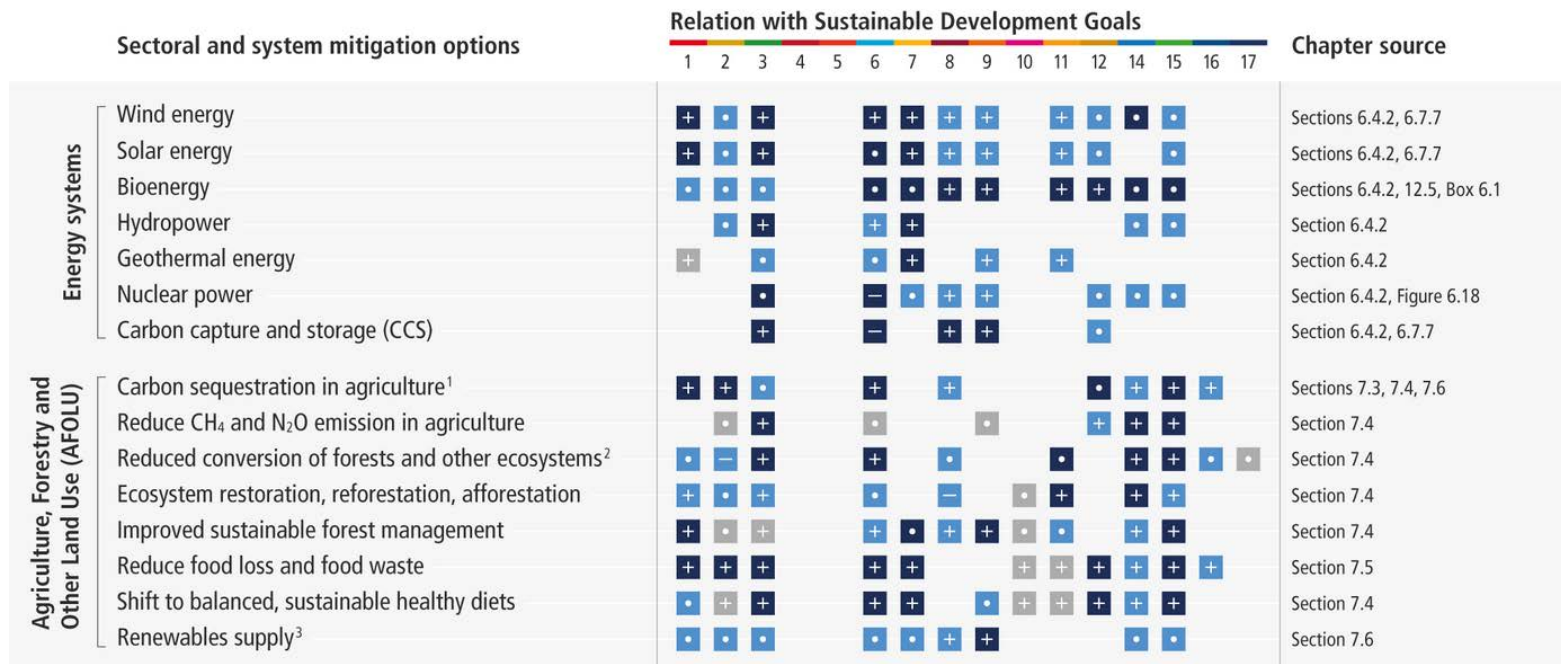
| Sectoral and system mitigation options | | 1 | 2 | 3 | 4 | 5 | 6 | 7 | 8 | 9 | 10 | 11 | 12 | 14 | 15 | 16 | 17 | Chapter source |
|---|---|---|---|---|---|---|---|---|---|---|---|---|---|---|---|---|---|---|
| Energy systems | Wind energy | + | • | + | | | + | + | + | + | | + | • | • | • | | | Sections 6.4.2, 6.7.7 |
| | Solar energy | + | • | + | | | • | + | + | + | | + | • | | • | | | Sections 6.4.2, 6.7.7 |
| | Bioenergy | • | • | • | | | • | • | + | + | | + | + | • | • | | | Sections 6.4.2, 12.5, Box 6.1 |
| | Hydropower | | • | + | | | + | + | | | | | | • | • | | | Section 6.4.2 |
| | Geothermal energy | + | | • | | | • | + | | + | | + | | | | | | Section 6.4.2 |
| | Nuclear power | | | • | | | – | • | + | + | | | • | • | • | | | Section 6.4.2, Figure 6.18 |
| | Carbon capture and storage (CCS) | | | + | | | – | | + | + | | | • | | | | | Section 6.4.2, 6.7.7 |
| Agriculture, Forestry and Other Land Use (AFOLU) | Carbon sequestration in agriculture$^1$ | + | + | • | | | + | | + | | | | • | + | + | + | | Sections 7.3, 7.4, 7.6 |
| | Reduce $CH_4$ and $N_2O$ emission in agriculture | | • | + | | | • | | | • | | | + | + | + | | | Section 7.4 |
| | Reduced conversion of forests and other ecosystems$^2$ | • | – | + | | | + | | • | | | • | | + | + | • | • | Section 7.4 |
| | Ecosystem restoration, reforestation, afforestation | + | • | + | | | • | | – | | • | + | | + | + | | | Section 7.4 |
| | Improved sustainable forest management | + | • | + | | | + | • | + | + | • | • | | + | + | | | Section 7.4 |
| | Reduce food loss and food waste | + | + | + | | | + | + | | | + | + | + | + | + | + | | Section 7.5 |
| | Shift to balanced, sustainable healthy diets | • | + | + | | | + | + | | • | + | + | + | + | + | | | Section 7.4 |
| | Renewables supply$^3$ | • | • | • | | | • | • | + | + | | | | • | • | | | Section 7.6 |

Relation with Sustainable Development Goals